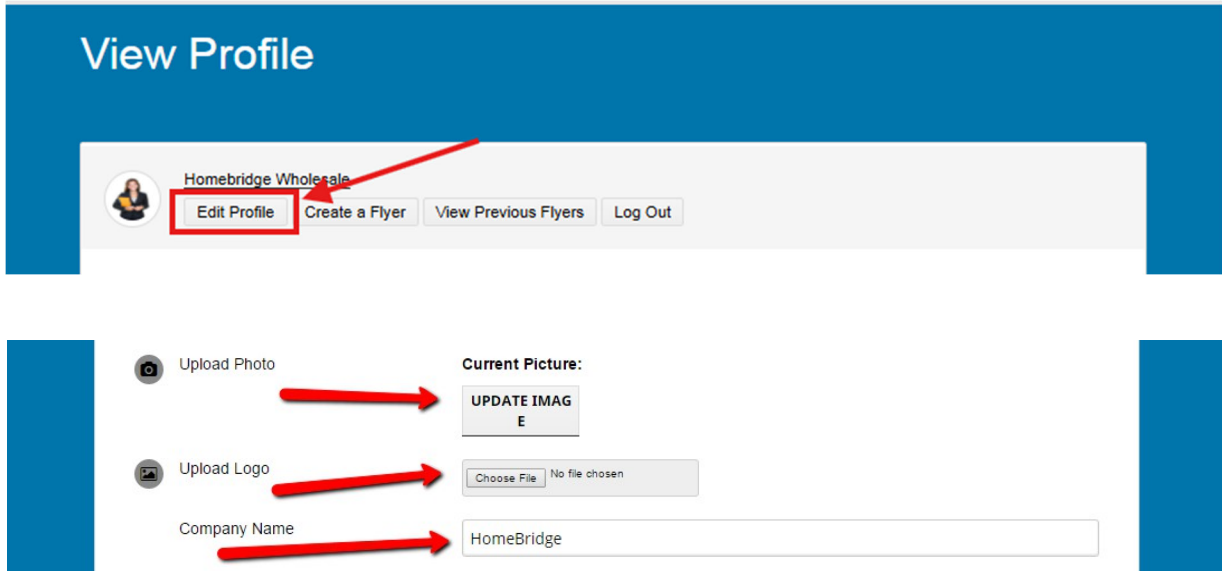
View Profile

Homebridge Wholesale

Edit Profile

Create a Flyer

View Previous Flyers

Log Out

Upload Photo

Current Picture:

UPDATE IMAGE

Upload Logo

Choose File No file chosen

Company Name

HomeBridge